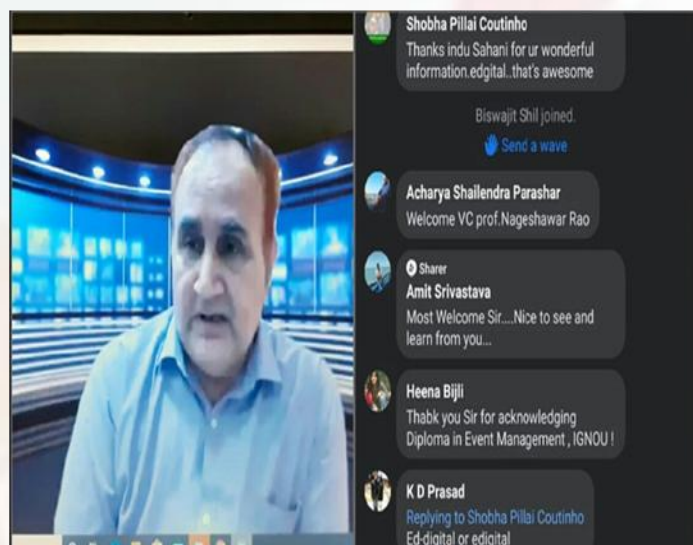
Shobha Pillai Coutinho
Thanks indu Sahani for ur wonderful information.edgital..that's awesome

Biswajit Shil joined.
Send a wave

Acharya Shailendra Parashar
Welcome VC prof.Nageshawar Rao

Sharer
Amit Srivastava
Most Welcome Sir....Nice to see and learn from you...

Heena Bijli
Thabk you Sir for acknowledging Diploma in Event Management , IGNOU !

K D Prasad
Replying to Shobha Pillai Coutinho
Ed-digital or edgital